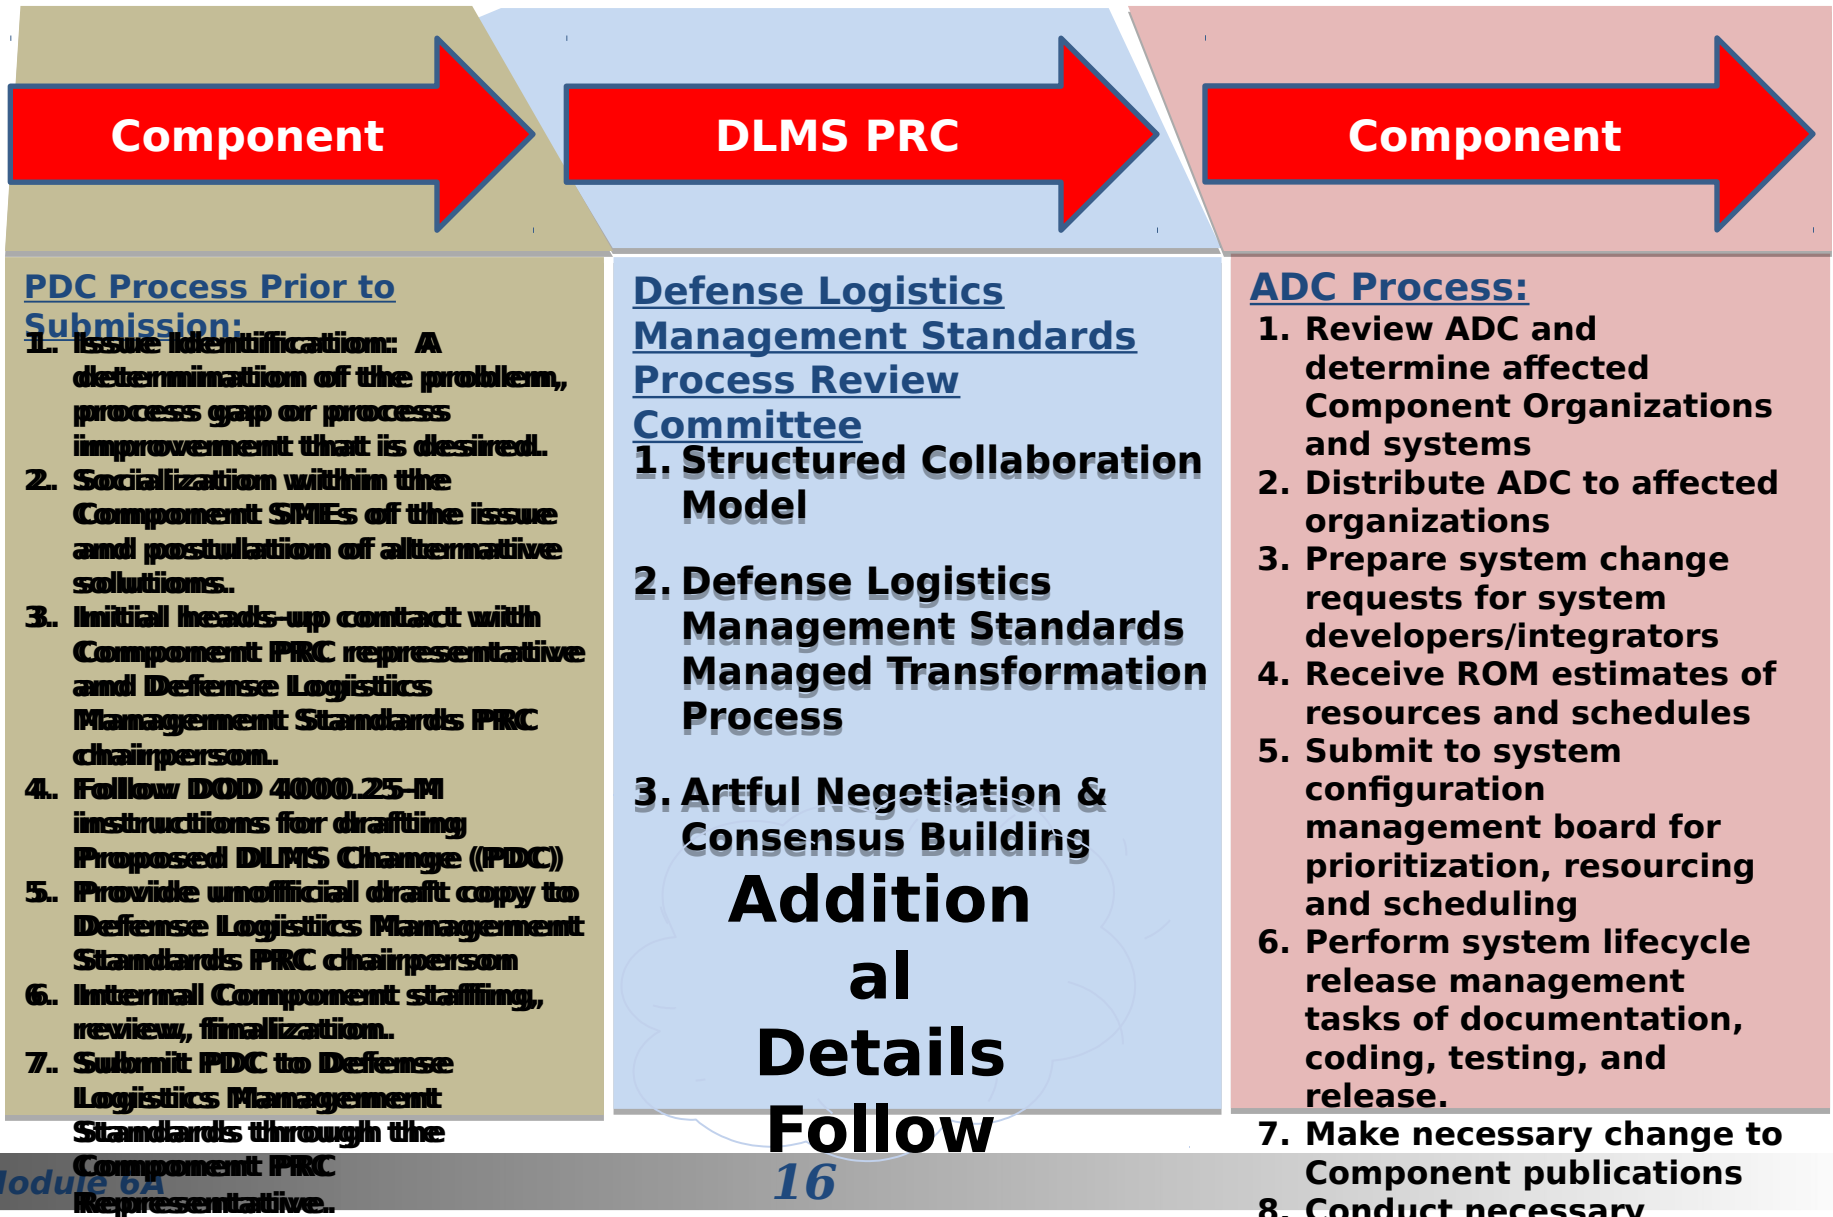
Component

DLMS PRC

Component

PDC Process Prior to Submission:

1. Issue Identification: A determination of the problem, process gap or process improvement that is desired.
2. Socialization within the Component SMEs of the issue and postulation of alternative solutions.
3. Initial heads-up contact with Component PRC representative and Defense Logistics Management Standards PRC chairperson.
4. Follow DOD 4000.25-M instructions for drafting Proposed DLMS Change (PDC)
5. Provide unofficial draft copy to Defense Logistics Management Standards PRC chairperson
6. Internal Component staffing, review, finalization.
7. Submit PDC to Defense Logistics Management Standards through the Component PRC Representative.

Defense Logistics Management Standards Process Review Committee

1. Structured Collaboration Model

2. Defense Logistics Management Standards Managed Transformation Process

3. Artful Negotiation & Consensus Building

Addition al Details Follow

ADC Process:

1. Review ADC and determine affected Component Organizations and systems
2. Distribute ADC to affected organizations
3. Prepare system change requests for system developers/integrators
4. Receive ROM estimates of resources and schedules
5. Submit to system configuration management board for prioritization, resourcing and scheduling
6. Perform system lifecycle release management tasks of documentation, coding, testing, and release.
7. Make necessary change to Component publications
8. Conduct necessary

Module 6A

16